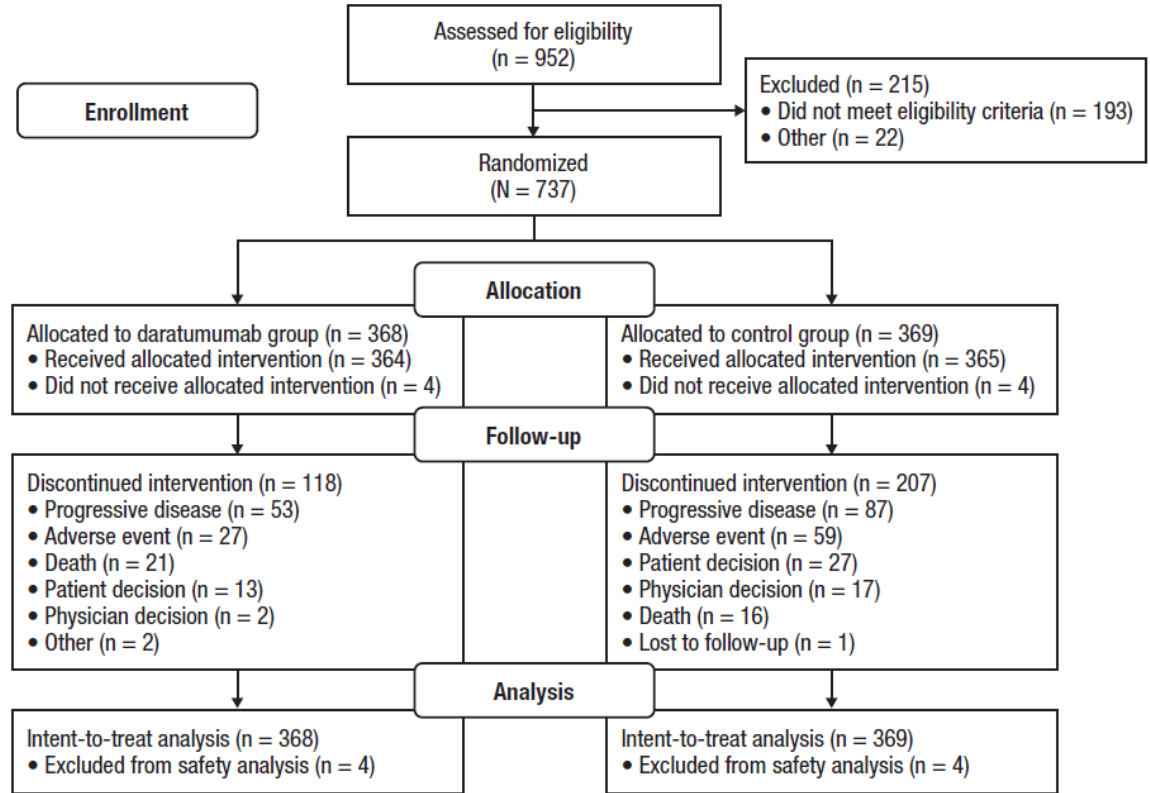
Enrollment

Assessed for eligibility
(n = 952)

Excluded (n = 215)
• Did not meet eligibility criteria (n = 193)
• Other (n = 22)

Randomized
(N = 737)

Allocation

Allocated to daratumumab group (n = 368)
• Received allocated intervention (n = 364)
• Did not receive allocated intervention (n = 4)

Allocated to control group (n = 369)
• Received allocated intervention (n = 365)
• Did not receive allocated intervention (n = 4)

Follow-up

Discontinued intervention (n = 118)
• Progressive disease (n = 53)
• Adverse event (n = 27)
• Death (n = 21)
• Patient decision (n = 13)
• Physician decision (n = 2)
• Other (n = 2)

Discontinued intervention (n = 207)
• Progressive disease (n = 87)
• Adverse event (n = 59)
• Patient decision (n = 27)
• Physician decision (n = 17)
• Death (n = 16)
• Lost to follow-up (n = 1)

Analysis

Intent-to-treat analysis (n = 368)
• Excluded from safety analysis (n = 4)

Intent-to-treat analysis (n = 369)
• Excluded from safety analysis (n = 4)